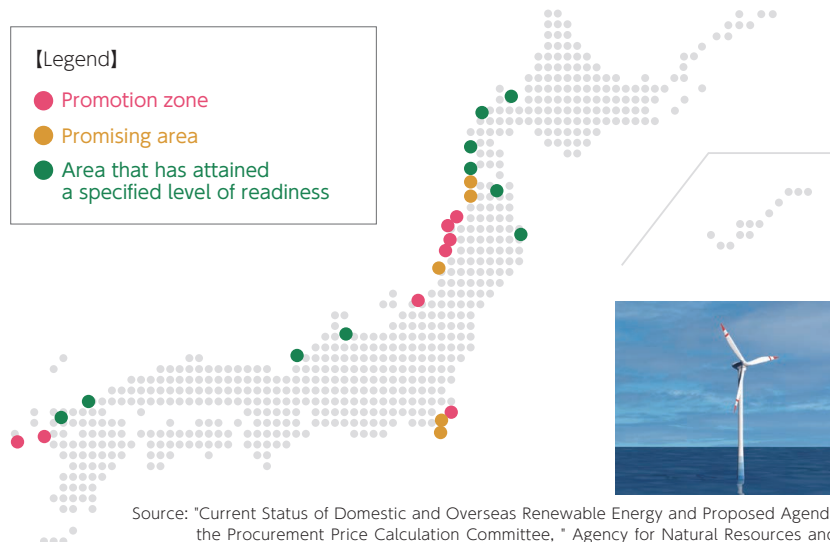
【Legend】
Promotion zone
Promising area
Area that has attained a specified level of readiness

Source: "Current Status of Domestic and Overseas Renewable Energy and Proposed Agend
the Procurement Price Calculation Committee, " Agency for Natural Resources and